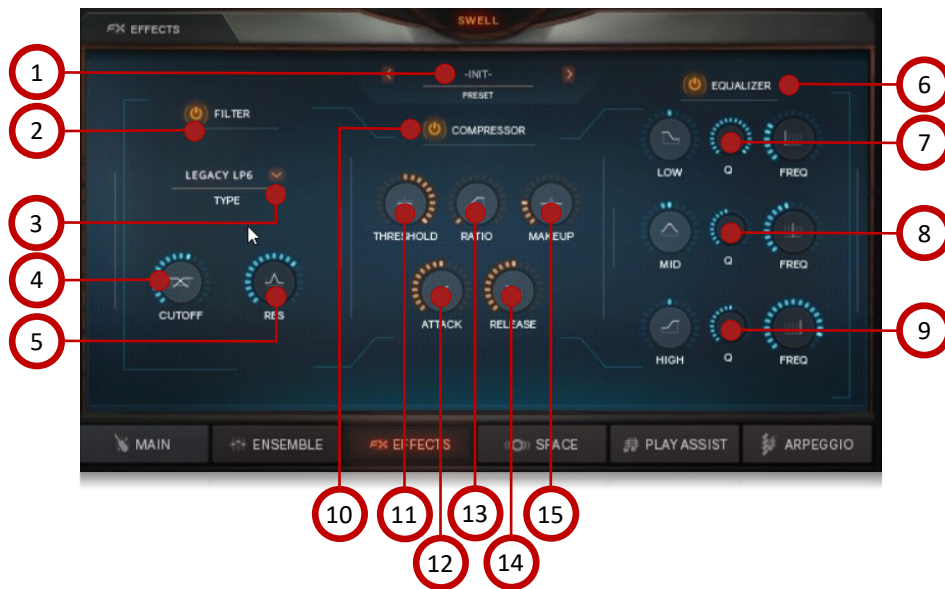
FX EFFECTS

SWELL

-INIT-
PRESET

FILTER

LEGACY LP6
TYPE

CUTOFF
RES

COMPRESSOR

THRESHOLD
RATIO
MAKEUP

ATTACK
RELEASE

EQUALIZER

LOW
Q
FREQ

MID
Q
FREQ

HIGH
Q
FREQ

MAIN
ENSEMBLE
FX EFFECTS
SPACE
PLAY ASSIST
ARPEGGIO

1
2
3
4
5
6
7
8
9
10
11
12
13
14
15